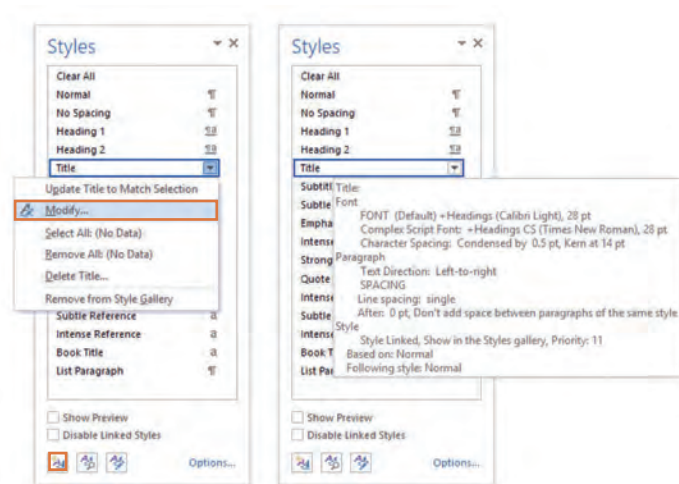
Styles

Clear All
Normal ¶
No Spacing ¶
Heading 1 ¶a
Heading 2 ¶a
Title

Update Title to Match Selection
Modify...
Select All: (No Data)
Remove All: (No Data)
Delete Title...
Remove from Style Gallery

Subtle Reference a
Intense Reference a
Book Title a
List Paragraph ¶

Show Preview
Disable Linked Styles

Options...

Styles

Clear All
Normal ¶
No Spacing ¶
Heading 1 ¶a
Heading 2 ¶a
Title
Subtitl
Subtle
Empha
Intense
Strong
Quote
Intense
Subtle
Intense
Book T
List Par

Title:
Font
FONT (Default) +Headings (Calibri Light), 28 pt
Complex Script Font: +Headings CS (Times New Roman), 28 pt
Character Spacing: Condensed by 0.5 pt, Kern at 14 pt
Paragraph
Text Direction: Left-to-right
SPACING
Line spacing: single
After: 0 pt, Don't add space between paragraphs of the same style
Style
Style Linked, Show in the Styles gallery, Priority: 11
Based on: Normal
Following style: Normal

Show Preview
Disable Linked Styles

Options...